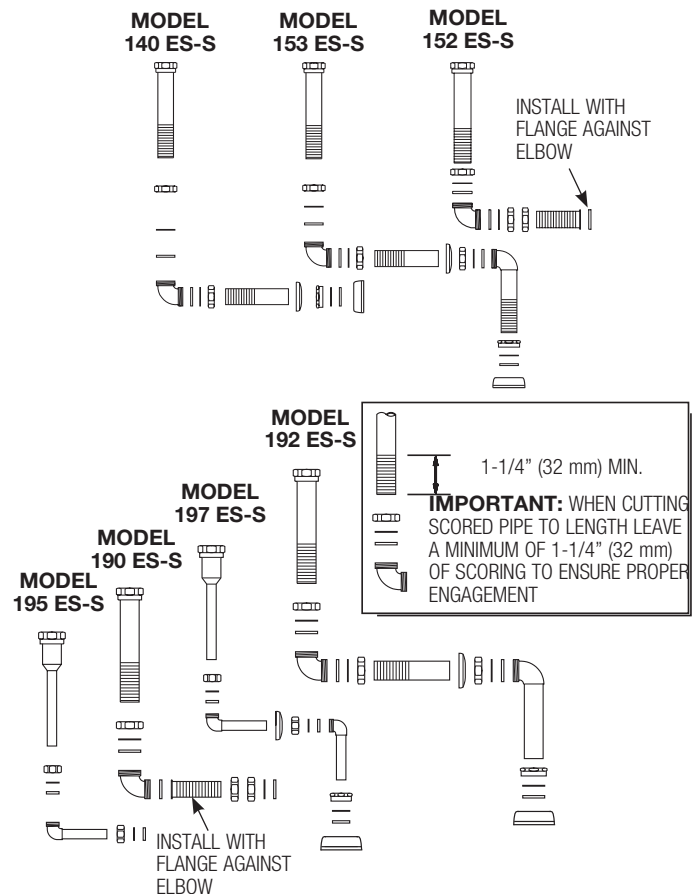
MODEL
140 ES-S

MODEL
153 ES-S

MODEL
152 ES-S

INSTALL WITH FLANGE AGAINST ELBOW

MODEL
192 ES-S

1-1/4" (32 mm) MIN.

IMPORTANT: WHEN CUTTING SCORED PIPE TO LENGTH LEAVE A MINIMUM OF 1-1/4" (32 mm) OF SCORING TO ENSURE PROPER ENGAGEMENT

MODEL
197 ES-S

MODEL
190 ES-S

MODEL
195 ES-S

INSTALL WITH FLANGE AGAINST ELBOW